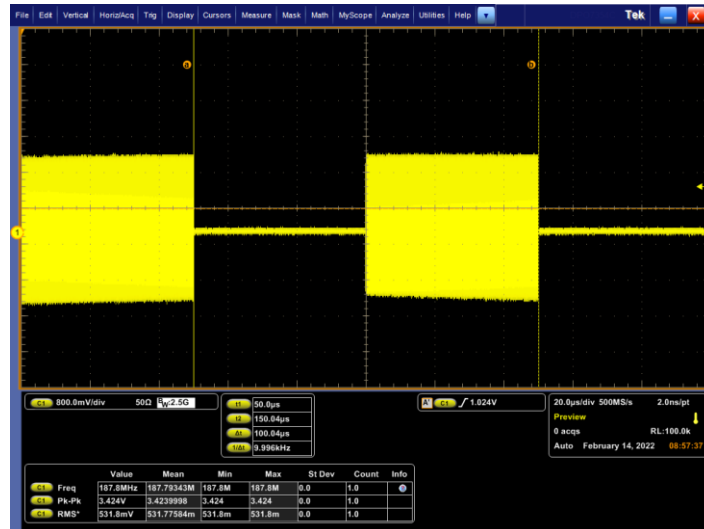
File Edit Vertical Horiz/Acq Trig Display Cursors Measure Mask Math MyScope Analyze Utilities Help

Tek

a

b

1

C1 800.0mV/div 50Ω BW:2.5G

t1 50.0µs
t2 150.04µs
Δt 100.04µs
1/Δt 9.996kHz

A' C1 ƒ 1.024V

20.0µs/div 500MS/s 2.0ns/pt
Preview
0 acqs RL:100.0k
Auto February 14, 2022 08:57:37

| | Value | Mean | Min | Max | St Dev | Count | Info |
|---|---|---|---|---|---|---|---|
| C1 Freq | 187.8MHz | 187.79343M | 187.8M | 187.8M | 0.0 | 1.0 | |
| C1 Pk-Pk | 3.424V | 3.4239998 | 3.424 | 3.424 | 0.0 | 1.0 | |
| C1 RMS* | 531.8mV | 531.77584m | 531.8m | 531.8m | 0.0 | 1.0 | |